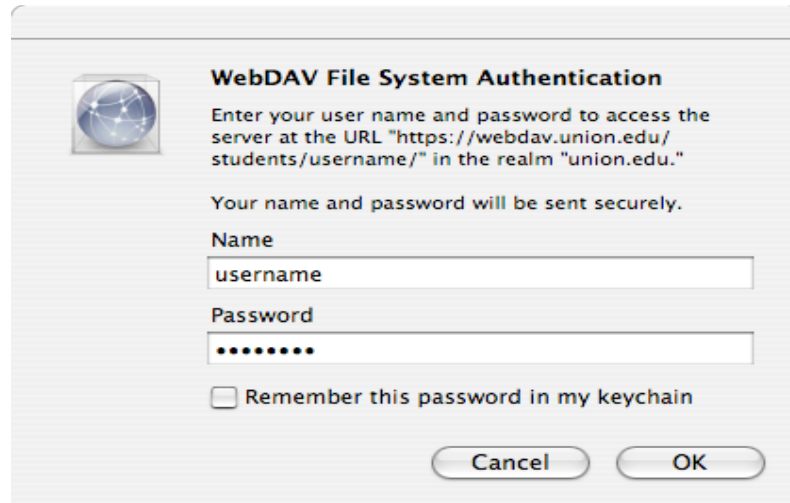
WebDAV File System Authentication

Enter your user name and password to access the server at the URL "https://webdav.union.edu/students/username/" in the realm "union.edu."

Your name and password will be sent securely.

Name

username

Password

••••••••

Remember this password in my keychain

Cancel

OK